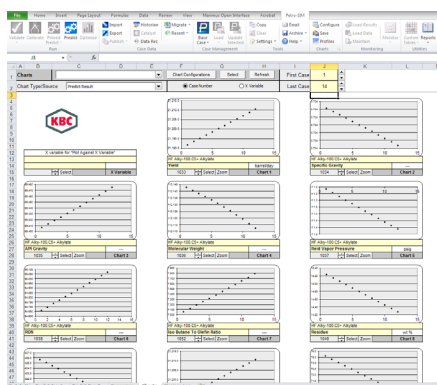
File Home Insert Page Layout Formulas Data Review View Maximus Open Interface Acrobat Petro-SIM

Validate Calibrate Prevent Predict Optimize Import Export Publish Worksheet Datatable Data Row Migrate Recent Base Case Load Update Settings Copy Clear Tools Email Archive Help Configure Save Profiles Load Results Load Data Maintain Member Options Reports

Run Case Data Charts Monitoring Utilities

J2 $f_x$

Charts Chart Configurations Select Refresh First Case 1

Chart Type/Source Predict Result Case Number X Variable Last Case 14

KBC

X variable for "Plot Against X Variable"

Select X Variable

RF Alky-100 C5+ Alkylate
Yield barrels/day
1823 Select Zoom Chart 1

RF Alky-100 C5+ Alkylate
Specific Gravity
1824 Select Zoom Chart 2

RF Alky-100 C5+ Alkylate
API Gravity
1935 Select Zoom Chart 3

RF Alky-100 C5+ Alkylate
Molecular Weight
1836 Select Zoom Chart 4

RF Alky-100 C5+ Alkylate
Reid Vapor Pressure psig
1837 Select Zoom Chart 5

RF Alky-100 C5+ Alkylate
RON
1838 Select Zoom Chart 6

RF Alky-100 C5+ Alkylate
Iso Butane To Olefin Ratio
1852 Select Zoom Chart 7

RF Alky-100 C5+ Alkylate
Residue wt %
1848 Select Zoom Chart 8